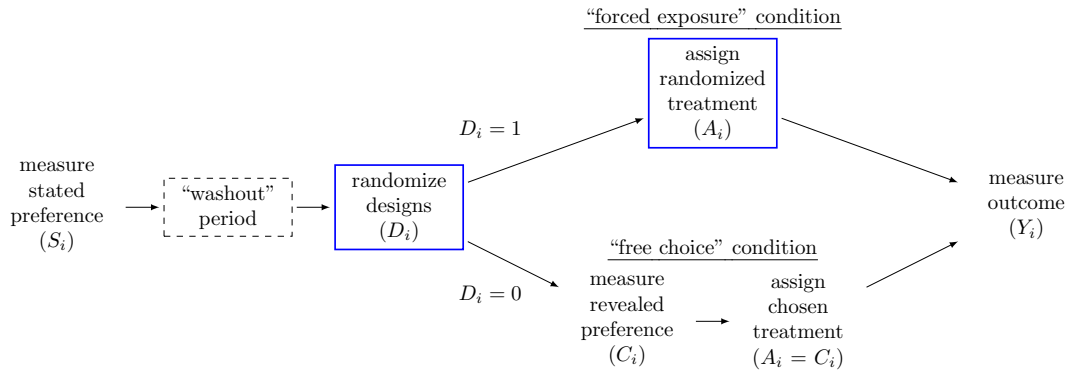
measure stated preference $(S_i)$

"washout" period

randomize designs $(D_i)$

$D_i = 1$

"forced exposure" condition

assign randomized treatment $(A_i)$

$D_i = 0$

"free choice" condition

measure revealed preference $(C_i)$

assign chosen treatment $(A_i = C_i)$

measure outcome $(Y_i)$